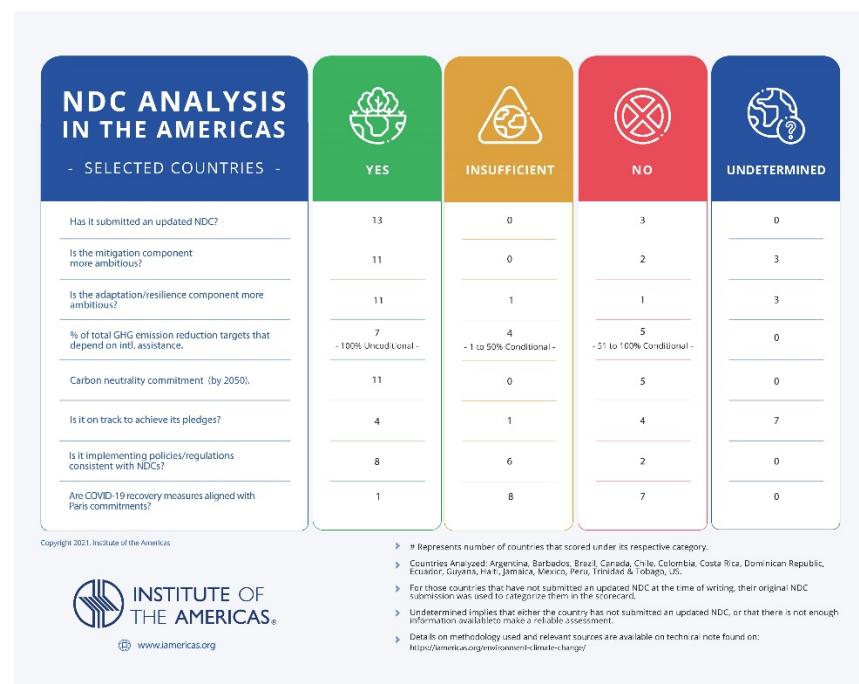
NDC ANALYSIS IN THE AMERICAS

- SELECTED COUNTRIES -

| | YES | INSUFFICIENT | NO | UNDETERMINED |
|---|---|---|---|---|
| Has it submitted an updated NDC? | 13 | 0 | 3 | 0 |
| Is the mitigation component more ambitious? | 11 | 0 | 2 | 3 |
| Is the adaptation/resilience component more ambitious? | 11 | 1 | 1 | 3 |
| % of total GHG emission reduction targets that depend on intl. assistance. | 7 - 100% Unconditional - | 4 - 1 to 50% Conditional - | 5 - 51 to 100% Conditional - | 0 |
| Carbon neutrality commitment (by 2050). | 11 | 0 | 5 | 0 |
| Is it on track to achieve its pledges? | 4 | 1 | 4 | 7 |
| Is it implementing policies/regulations consistent with NDCs? | 8 | 6 | 2 | 0 |
| Are COVID-19 recovery measures aligned with Paris commitments? | 1 | 8 | 7 | 0 |

Copyright 2021. Institute of the Americas

INSTITUTE OF THE AMERICAS®

www.iamericas.org

# Represents number of countries that scored under its respective category.

Countries Analyzed: Argentina, Barbados, Brazil, Canada, Chile, Colombia, Costa Rica, Dominican Republic, Ecuador, Guyana, Haiti, Jamaica, Mexico, Peru, Trinidad & Tobago, US.

For those countries that have not submitted an updated NDC at the time of writing, their original NDC submission was used to categorize them in the scorecard.

Undetermined implies that either the country has not submitted an updated NDC, or that there is not enough information availableto make a reliable assessment.

Details on methodology used and relevant sources are available on technical note found on: https://iamericas.org/environment-climate-change/